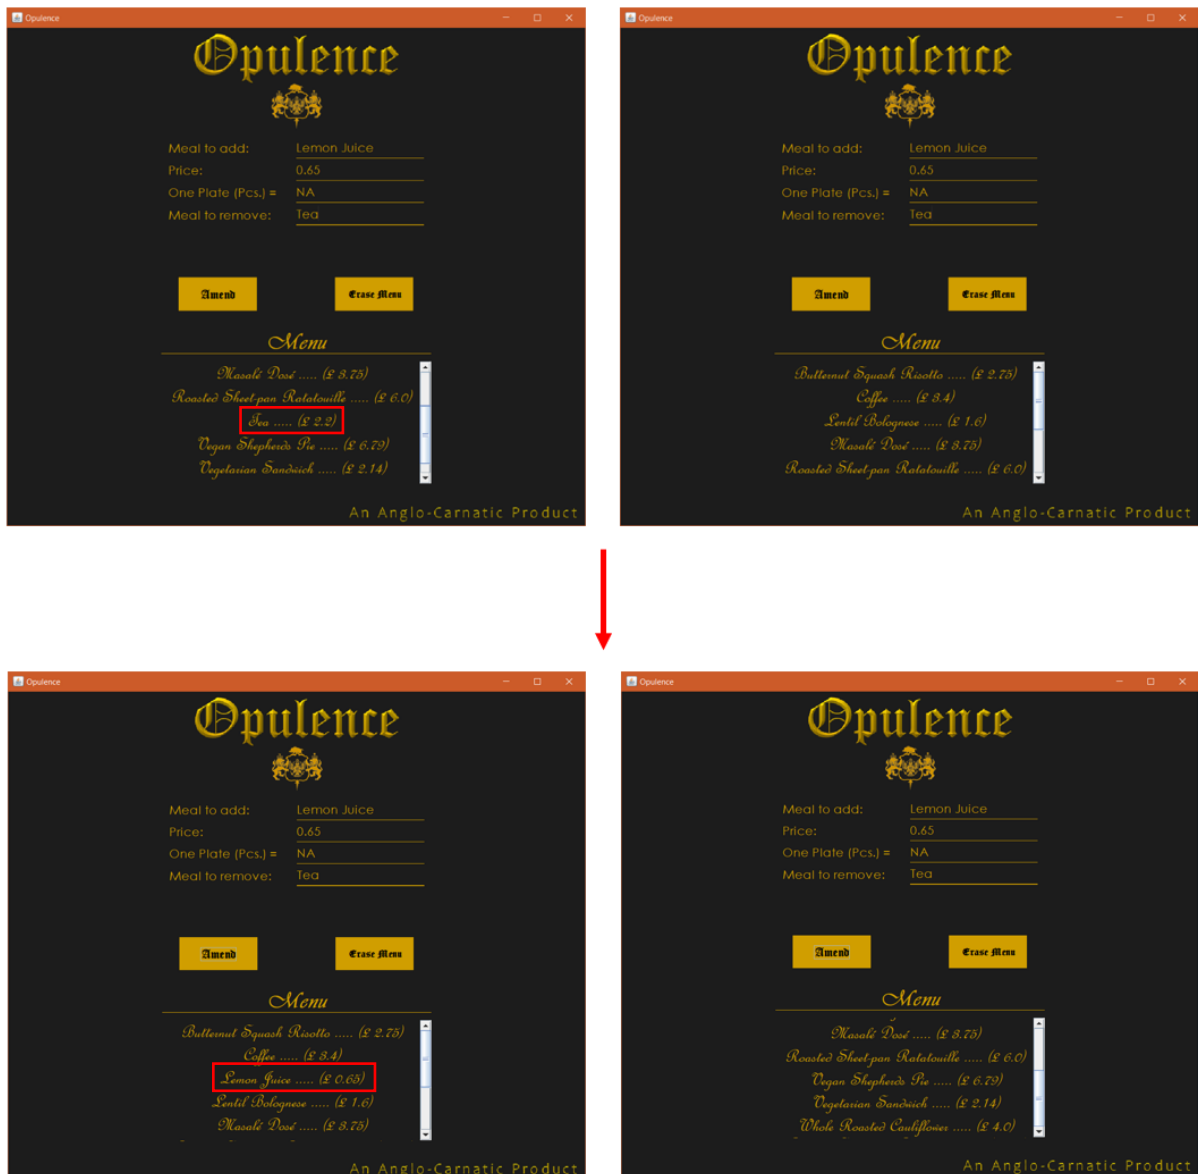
Opulence

Opulence

Meal to add: Lemon Juice
Price: 0.65
One Plate (Pcs.) = NA
Meal to remove: Tea

Amend
Erase Menu

Menu

Masalé Dosé ..... (£ 3.75)
Roasted Sheet-pan Ratatouille ..... (£ 6.0)
Tea ..... (£ 2.2)
Vegan Shepherds Pie ..... (£ 6.79)
Vegetarian Sandwich ..... (£ 2.14)

An Anglo-Carnatic Product

Opulence

Opulence

Meal to add: Lemon Juice
Price: 0.65
One Plate (Pcs.) = NA
Meal to remove: Tea

Amend
Erase Menu

Menu

Butternut Squash Risotto ..... (£ 2.75)
Coffee ..... (£ 3.4)
Lentil Bolognese ..... (£ 1.6)
Masalé Dosé ..... (£ 3.75)
Roasted Sheet-pan Ratatouille ..... (£ 6.0)

An Anglo-Carnatic Product

Opulence

Opulence

Meal to add: Lemon Juice
Price: 0.65
One Plate (Pcs.) = NA
Meal to remove: Tea

Amend
Erase Menu

Menu

Butternut Squash Risotto ..... (£ 2.75)
Coffee ..... (£ 3.4)
Lemon Juice ..... (£ 0.65)
Lentil Bolognese ..... (£ 1.6)
Masalé Dosé ..... (£ 3.75)

An Anglo-Carnatic Product

Opulence

Opulence

Meal to add: Lemon Juice
Price: 0.65
One Plate (Pcs.) = NA
Meal to remove: Tea

Amend
Erase Menu

Menu

Masalé Dosé ..... (£ 3.75)
Roasted Sheet-pan Ratatouille ..... (£ 6.0)
Vegan Shepherds Pie ..... (£ 6.79)
Vegetarian Sandwich ..... (£ 2.14)
Whole Roasted Cauliflower ..... (£ 4.0)

An Anglo-Carnatic Product